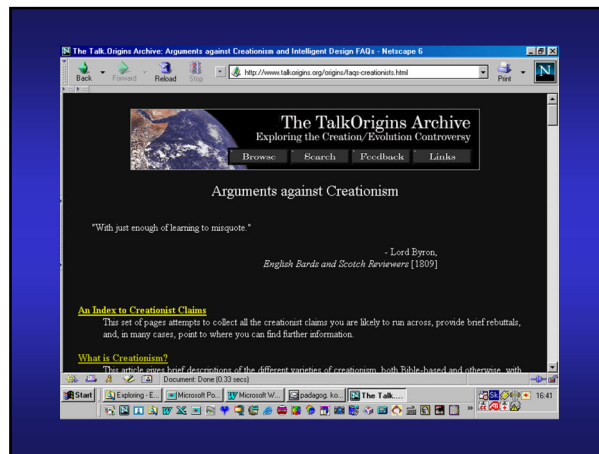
The Talk.Origins Archive: Arguments against Creationism and Intelligent Design FAQs - Netscape 6

Back Forward Reload Stop http://www.talkorigins.org/origins/faqs-creationists.html Print

The TalkOrigins Archive
Exploring the Creation/Evolution Controversy

Browse Search Feedback Links

Arguments against Creationism

"With just enough of learning to misquote."

- Lord Byron,
English Bards and Scotch Reviewers [1809]

An Index to Creationist Claims
This set of pages attempts to collect all the creationist claims you are likely to run across, provide brief rebuttals, and, in many cases, point to where you can find further information.

What is Creationism?
This article gives brief descriptions of the different varieties of creationism, both Bible-based and otherwise, with

Document: Done (0.33 secs)

Start Exploring - E... Microsoft Po... Microsoft W... padagog. ko... The Talk.... 16:41